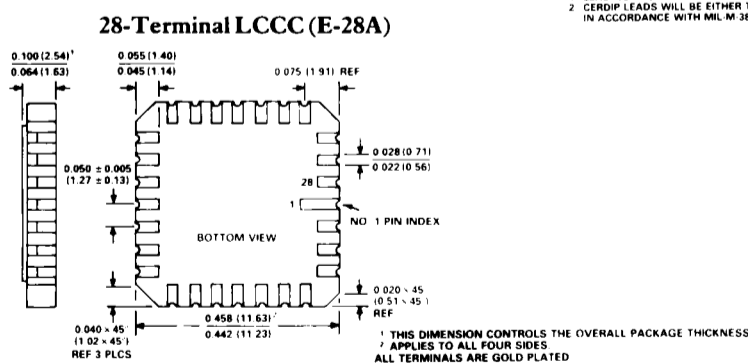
2 CERDIP LEADS WILL BE EITHER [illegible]
IN ACCORDANCE WITH MIL-M-38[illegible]

28-Terminal LCCC (E-28A)

0.100 (2.54)$^1$
0.064 (1.63)

0.055 (1.40)
0.045 (1.14)

0.075 (1.91) REF

0.028 (0.71)
0.022 (0.56)

0.050 ± 0.005
(1.27 ± 0.13)

28

1

NO. 1 PIN INDEX

BOTTOM VIEW

0.020 × 45°
(0.51 × 45°)
REF

0.040 × 45°
(1.02 × 45°)
REF 3 PLCS

0.458 (11.63)$^2$
0.442 (11.23)

$^1$ THIS DIMENSION CONTROLS THE OVERALL PACKAGE THICKNESS
$^2$ APPLIES TO ALL FOUR SIDES.
ALL TERMINALS ARE GOLD PLATED